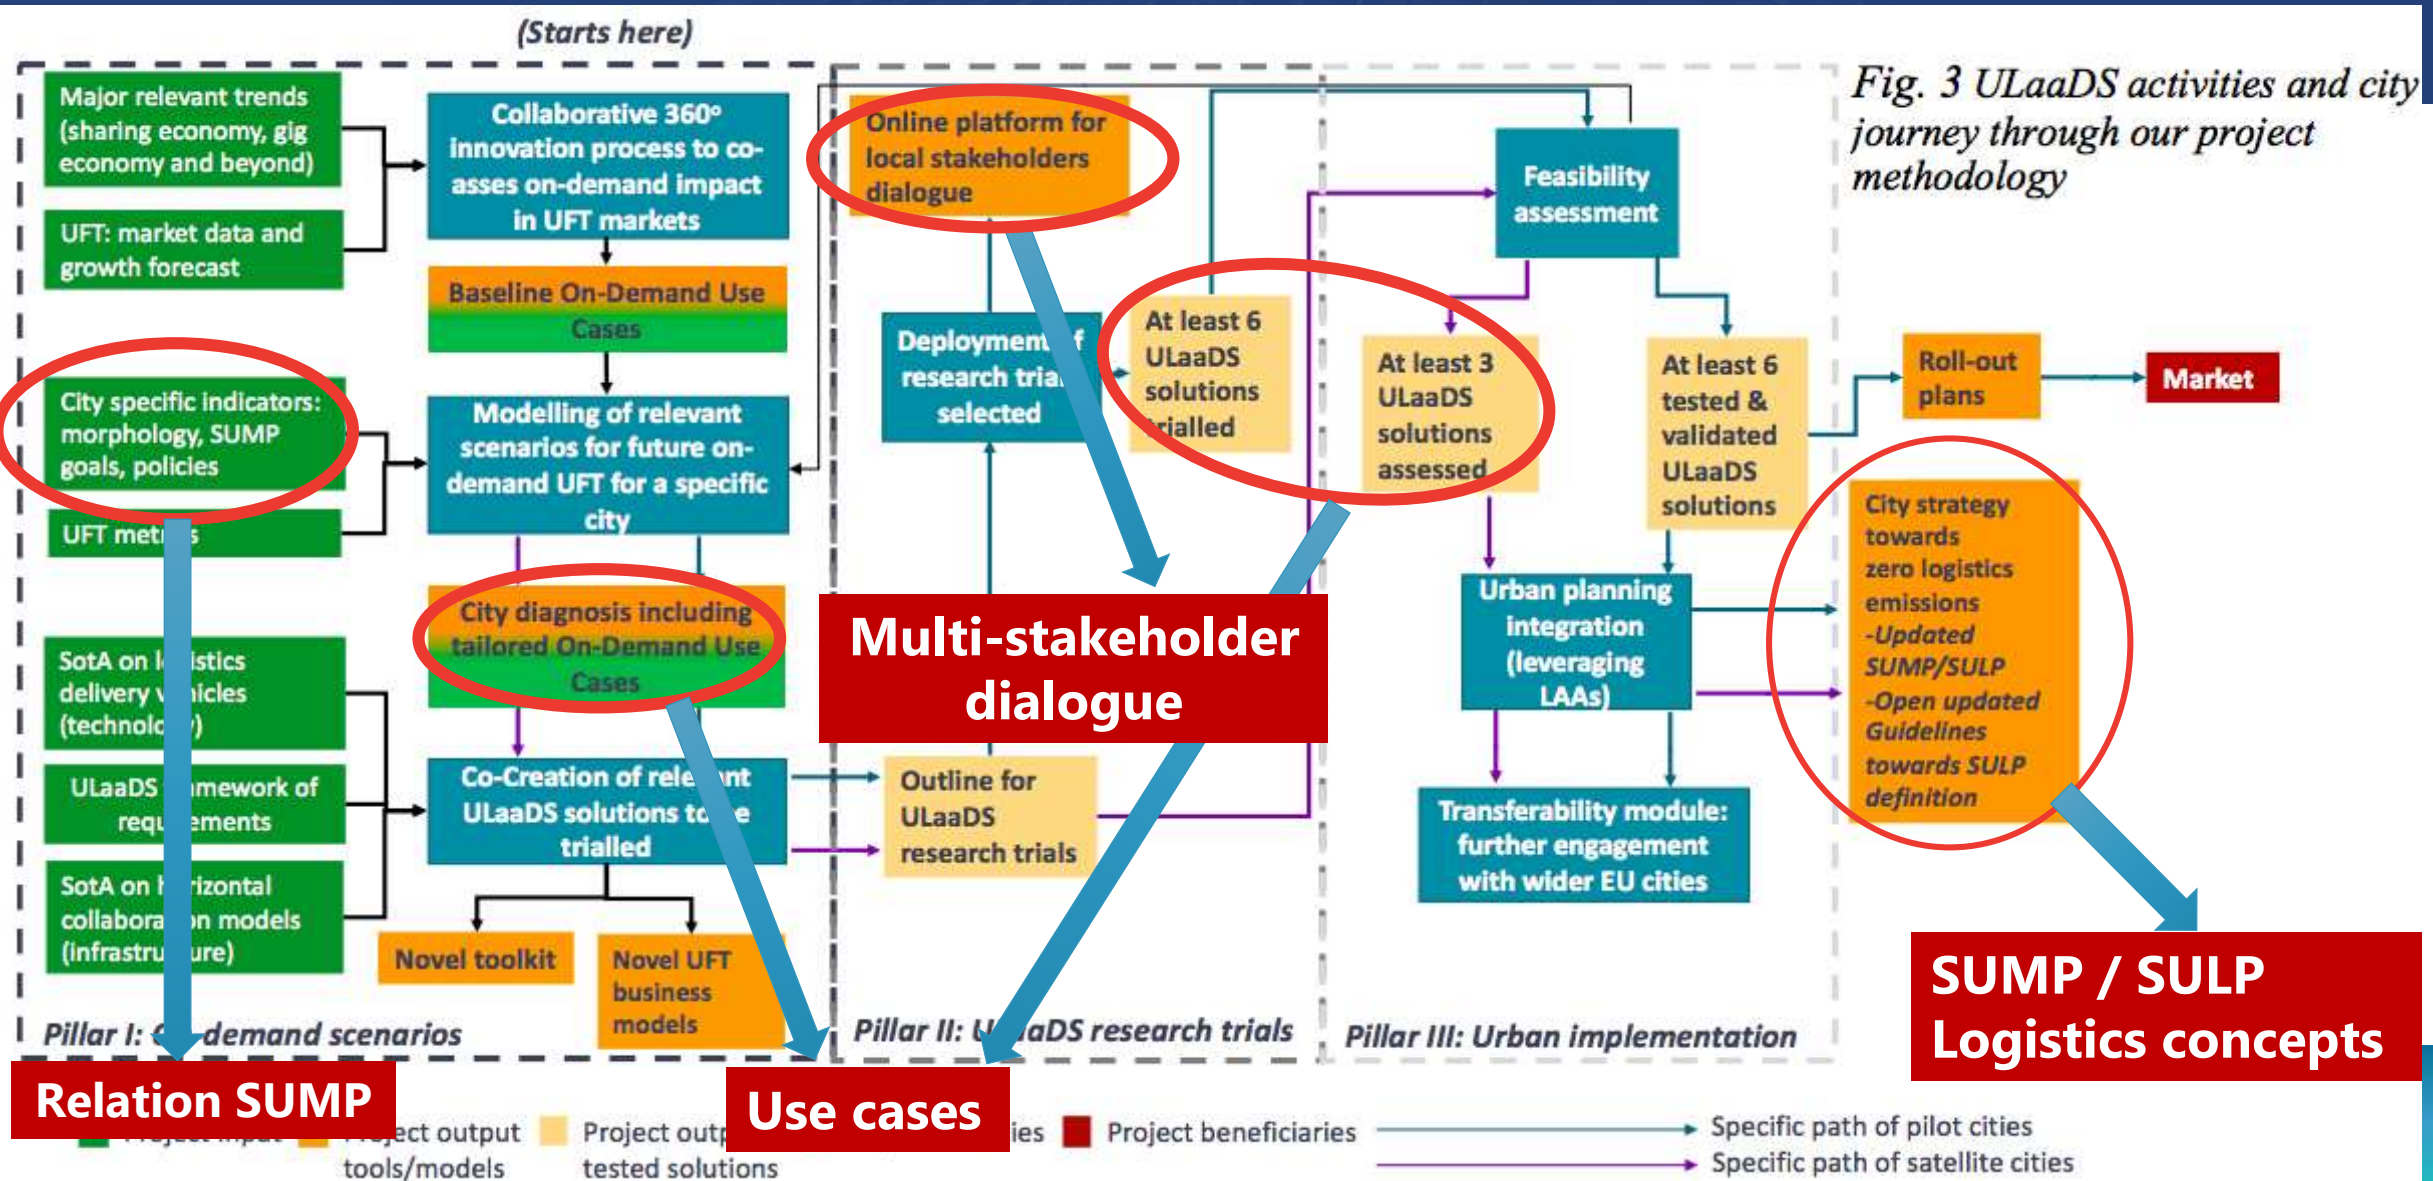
(Starts here)

Fig. 3 ULaaDS activities and city journey through our project methodology

Major relevant trends (sharing economy, gig economy and beyond)

UFT: market data and growth forecast

Collaborative 360º innovation process to co-asses on-demand impact in UFT markets

Baseline On-Demand Use Cases

City specific indicators: morphology, SUMP goals, policies

UFT met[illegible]s

Modelling of relevant scenarios for future on-demand UFT for a specific city

City diagnosis including tailored On-Demand Use Cases

SotA on l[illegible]istics delivery v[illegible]icles (technolo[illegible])

ULaaDS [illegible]mework of requ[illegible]ements

SotA on h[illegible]rizontal collabora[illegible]n models (infrastru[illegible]ure)

Co-Creation of rele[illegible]nt ULaaDS solutions to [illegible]e trialled

Novel toolkit

Novel UFT business models

Pillar I: O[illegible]-demand scenarios

Online platform for local stakeholders dialogue

Deploymen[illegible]f research tria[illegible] selected

At least 6 ULaaDS solutions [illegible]rialled

Outline for ULaaDS research trials

Pillar II: U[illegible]aDS research trials

Feasibility assessment

At least 3 ULaaDS solutions assessed

At least 6 tested & validated ULaaDS solutions

Urban planning integration (leveraging LAAs)

Transferability module: further engagement with wider EU cities

Pillar III: Urban implementation

Roll-out plans

Market

City strategy towards zero logistics emissions -Updated SUMP/SULP -Open updated Guidelines towards SULP definition

Multi-stakeholder dialogue

SUMP / SULP Logistics concepts

Relation SUMP

Use cases

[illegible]ect output tools/models

Project outp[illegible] tested solutions

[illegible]ies

Project beneficiaries

Specific path of pilot cities

Specific path of satellite cities